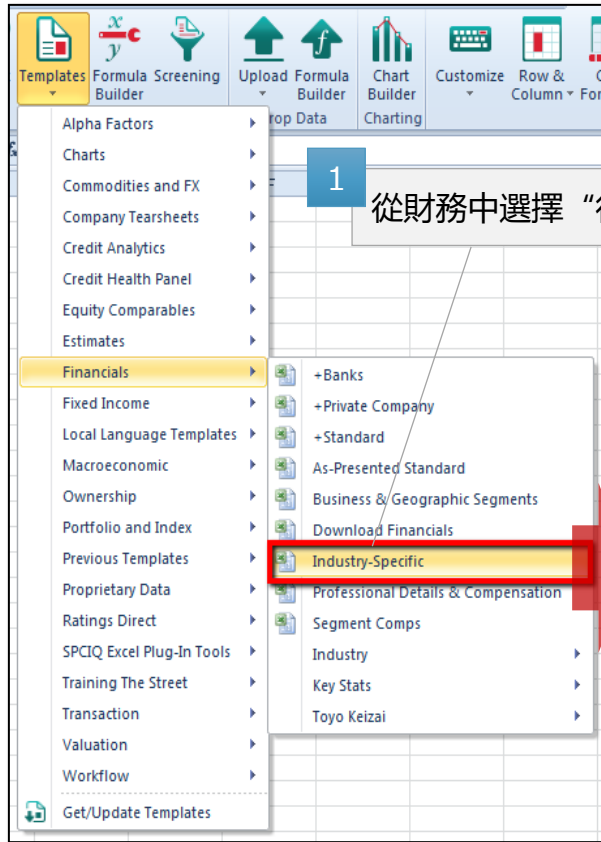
Templates Formula Builder Screening Upload Formula Builder Chart Builder Customize Row & Column F

rop Data Charting

1

從財務中選擇“

Alpha Factors
Charts
Commodities and FX
Company Tearsheets
Credit Analytics
Credit Health Panel
Equity Comparables
Estimates
Financials
Fixed Income
Local Language Templates
Macroeconomic
Ownership
Portfolio and Index
Previous Templates
Proprietary Data
Ratings Direct
SPCIQ Excel Plug-In Tools
Training The Street
Transaction
Valuation
Workflow
Get/Update Templates

+Banks
+Private Company
+Standard
As-Presented Standard
Business & Geographic Segments
Download Financials
Industry-Specific
Professional Details & Compensation
Segment Comps
Industry
Key Stats
Toyo Keizai